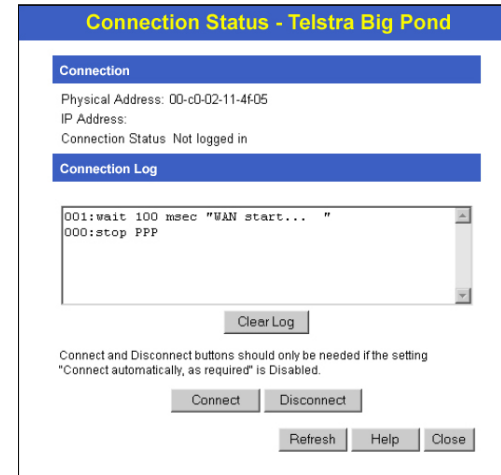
Connection Status - Telstra Big Pond

Connection

Physical Address: 00-c0-02-11-4f-05
IP Address:
Connection Status Not logged in

Connection Log

001:wait 100 msec "WAN start... "
000:stop PPP

Clear Log

Connect and Disconnect buttons should only be needed if the setting "Connect automatically, as required" is Disabled.

Connect Disconnect

Refresh Help Close